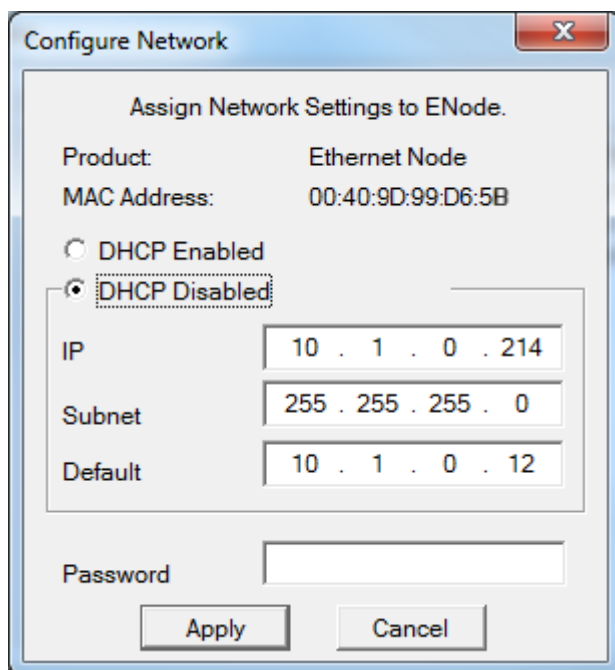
Configure Network

X

Assign Network Settings to ENode.

Product: Ethernet Node

MAC Address: 00:40:9D:99:D6:5B

DHCP Enabled

DHCP Disabled

IP 10 . 1 . 0 . 214

Subnet 255 . 255 . 255 . 0

Default 10 . 1 . 0 . 12

Password

Apply

Cancel